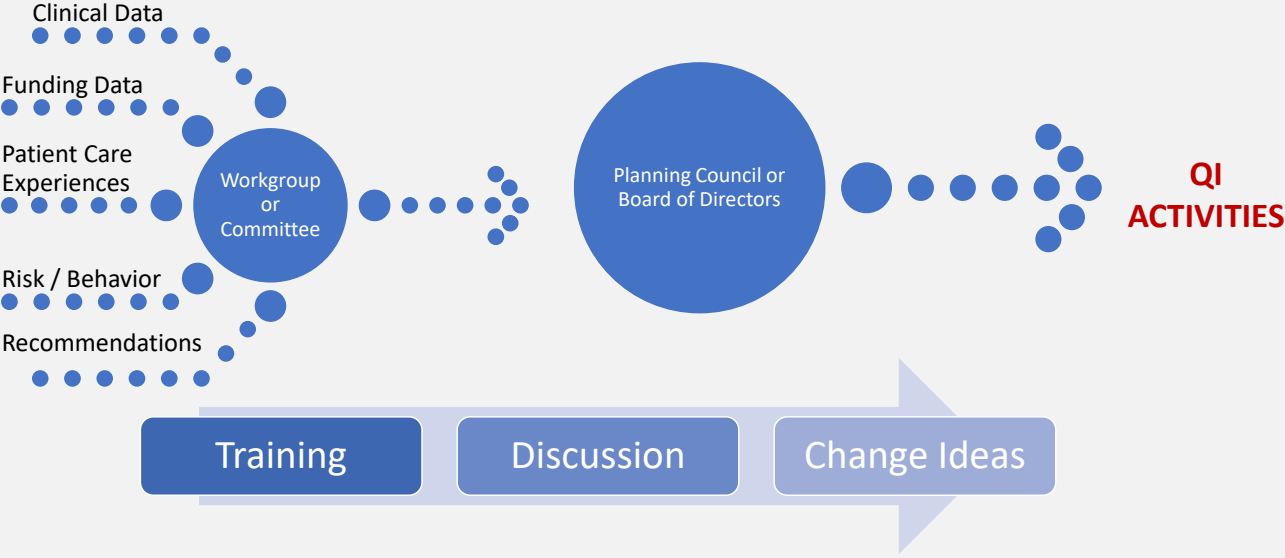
Clinical Data

Funding Data

Patient Care Experiences

Risk / Behavior

Recommendations

Workgroup or Committee

Planning Council or Board of Directors

QI ACTIVITIES

Training

Discussion

Change Ideas